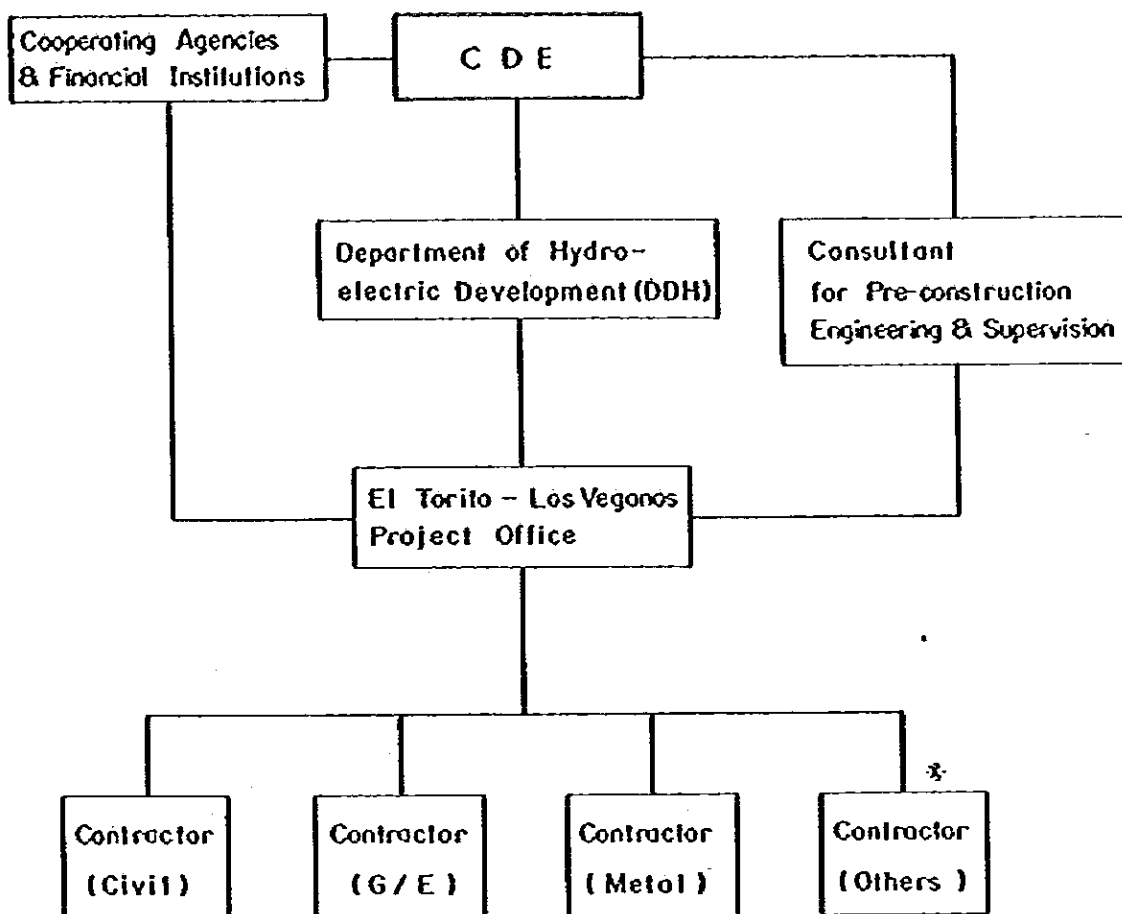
Cooperating Agencies & Financial Institutions

C D E

Department of Hydroelectric Development (DDH)

Consultant for Pre-construction Engineering & Supervision

El Torito – Los Veganos Project Office

Contractor (Civil)

Contractor (G/E)

Contractor (Metal)

Contractor (Others)